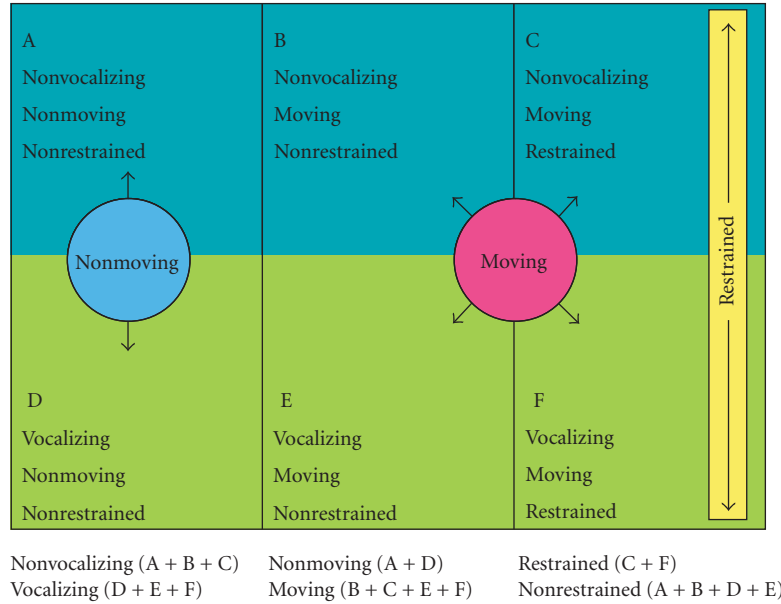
A
Nonvocalizing
Nonmoving
Nonrestrained

B
Nonvocalizing
Moving
Nonrestrained

C
Nonvocalizing
Moving
Restrained

Restrained

Nonmoving

Moving

D
Vocalizing
Nonmoving
Nonrestrained

E
Vocalizing
Moving
Nonrestrained

F
Vocalizing
Moving
Restrained

Nonvocalizing (A + B + C)
Vocalizing (D + E + F)

Nonmoving (A + D)
Moving (B + C + E + F)

Restrained (C + F)
Nonrestrained (A + B + D + E)